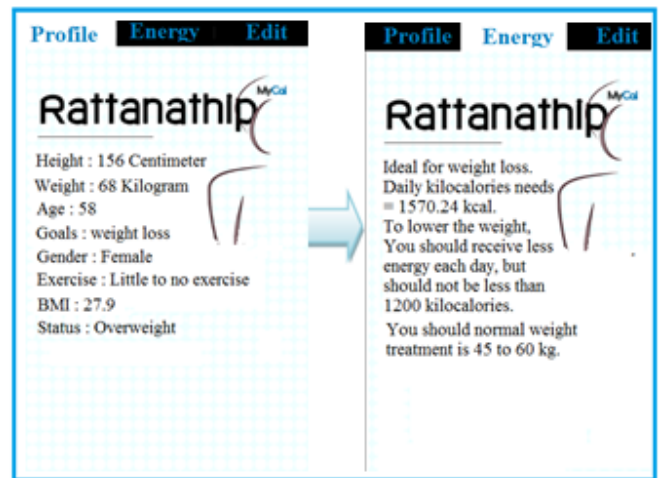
Profile Energy Edit

Rattanathip MyCal

Height : 156 Centimeter
Weight : 68 Kilogram
Age : 58
Goals : weight loss
Gender : Female
Exercise : Little to no exercise
BMI : 27.9
Status : Overweight

Profile Energy Edit

Rattanathip MyCal

Ideal for weight loss. Daily kilocalories needs = 1570.24 kcal. To lower the weight, You should receive less energy each day, but should not be less than 1200 kilocalories.

You should normal weight treatment is 45 to 60 kg.